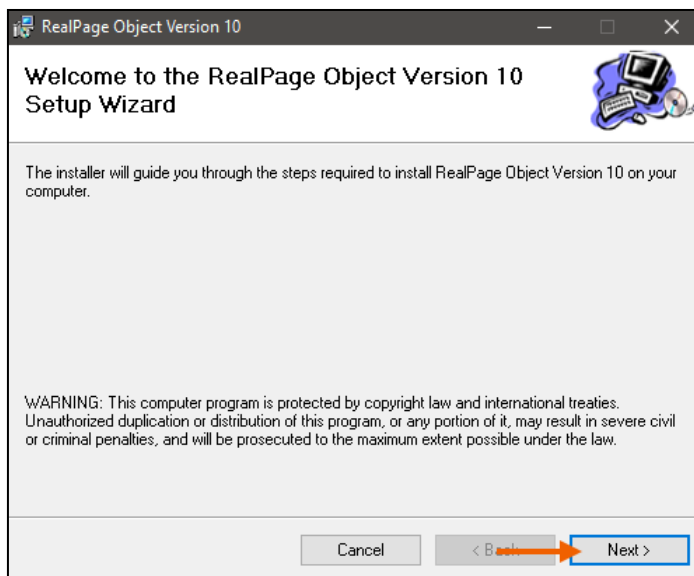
RealPage Object Version 10

Welcome to the RealPage Object Version 10 Setup Wizard

The installer will guide you through the steps required to install RealPage Object Version 10 on your computer.

WARNING: This computer program is protected by copyright law and international treaties. Unauthorized duplication or distribution of this program, or any portion of it, may result in severe civil or criminal penalties, and will be prosecuted to the maximum extent possible under the law.

Cancel
< Back
Next >